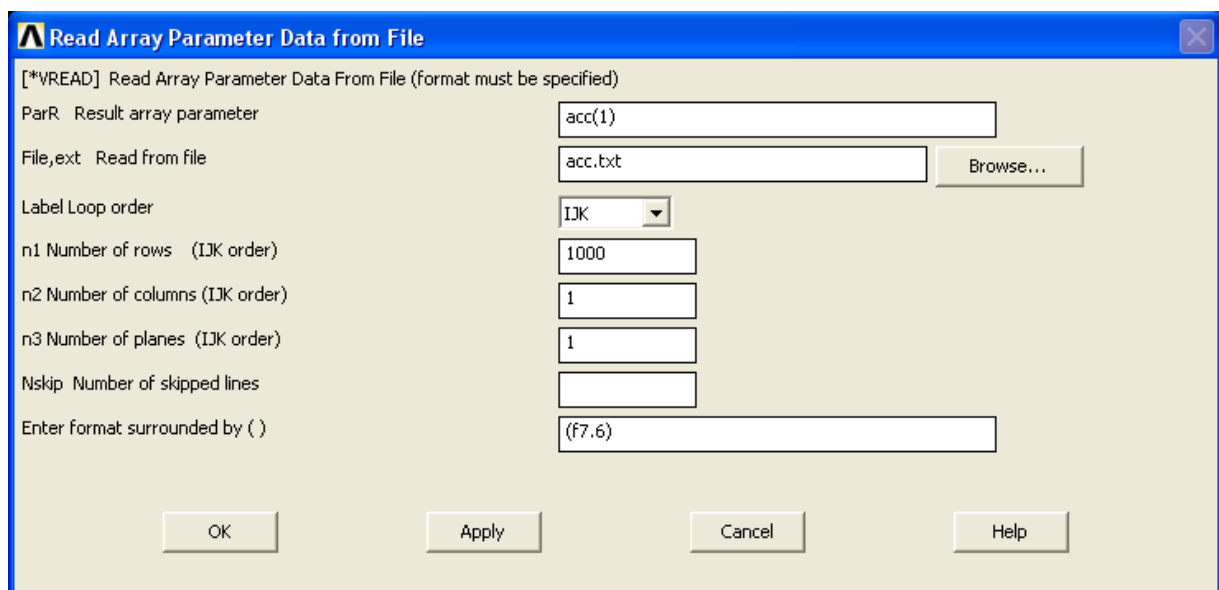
Read Array Parameter Data from File

[*VREAD] Read Array Parameter Data From File (format must be specified)

ParR Result array parameter
acc(1)

File,ext Read from file
acc.txt
Browse...

Label Loop order
IJK

n1 Number of rows (IJK order)
1000

n2 Number of columns (IJK order)
1

n3 Number of planes (IJK order)
1

Nskip Number of skipped lines

Enter format surrounded by ( )
(f7.6)

OK
Apply
Cancel
Help